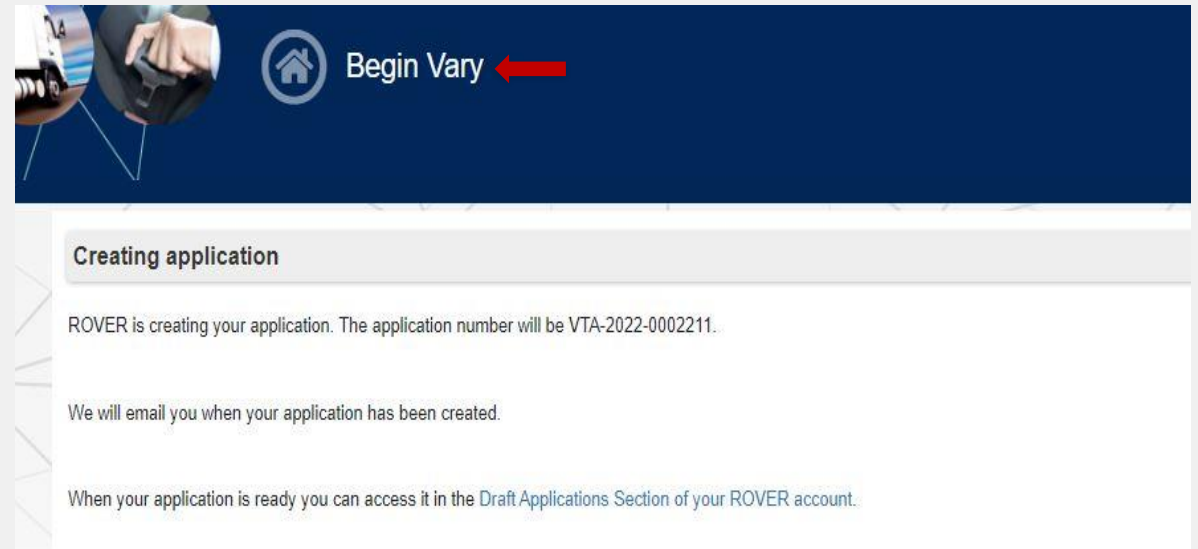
Begin Vary

Creating application

ROVER is creating your application. The application number will be VTA-2022-0002211.

We will email you when your application has been created.

When your application is ready you can access it in the Draft Applications Section of your ROVER account.